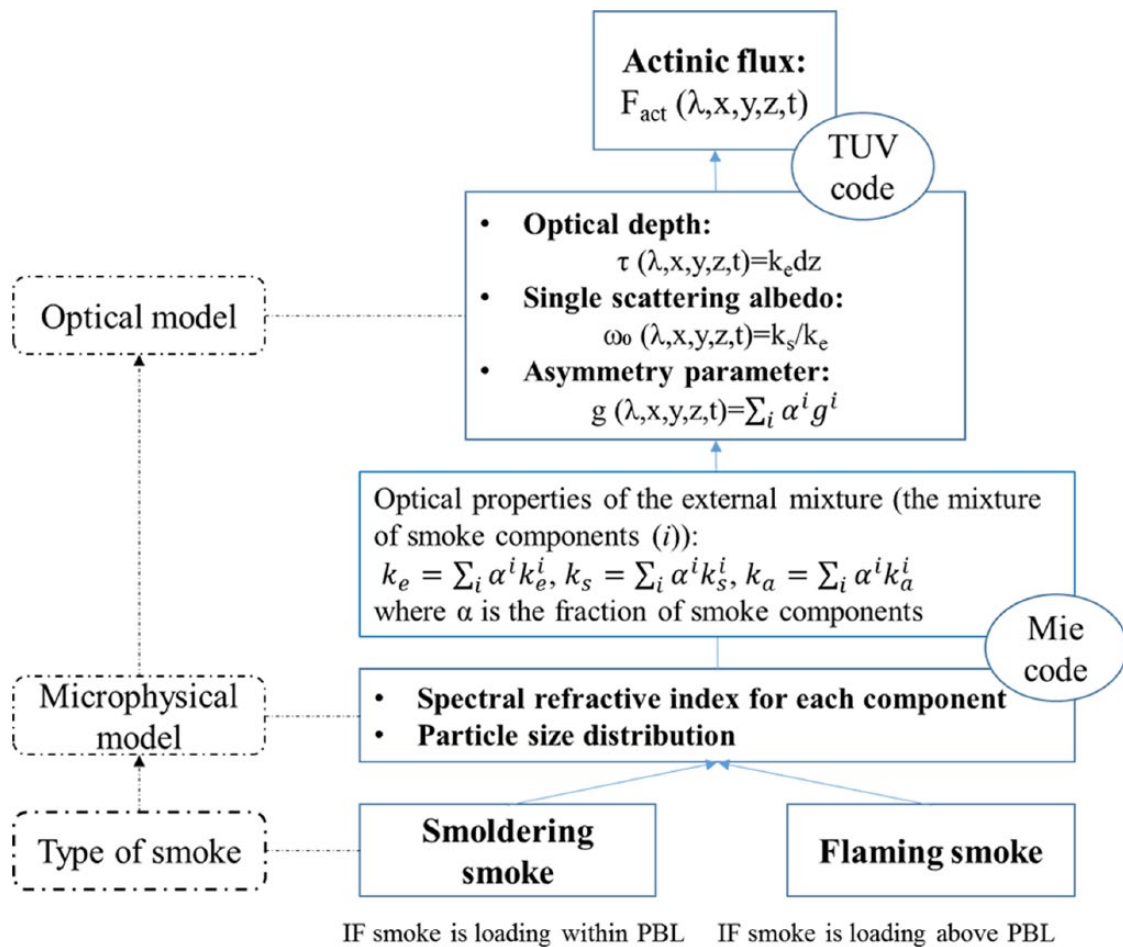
Actinic flux:
$F_{act}$ (λ,x,y,z,t)

TUV code

• Optical depth:
τ (λ,x,y,z,t)=$k_e$dz
• Single scattering albedo:
ω₀ (λ,x,y,z,t)=$k_s/k_e$
• Asymmetry parameter:
g (λ,x,y,z,t)=$\sum_i \alpha^i g^i$

Optical model

Optical properties of the external mixture (the mixture of smoke components (*i*)):
$k_e = \sum_i \alpha^i k_e^i, k_s = \sum_i \alpha^i k_s^i, k_a = \sum_i \alpha^i k_a^i$
where α is the fraction of smoke components

Mie code

Microphysical model

• Spectral refractive index for each component
• Particle size distribution

Type of smoke

Smoldering smoke

Flaming smoke

IF smoke is loading within PBL IF smoke is loading above PBL